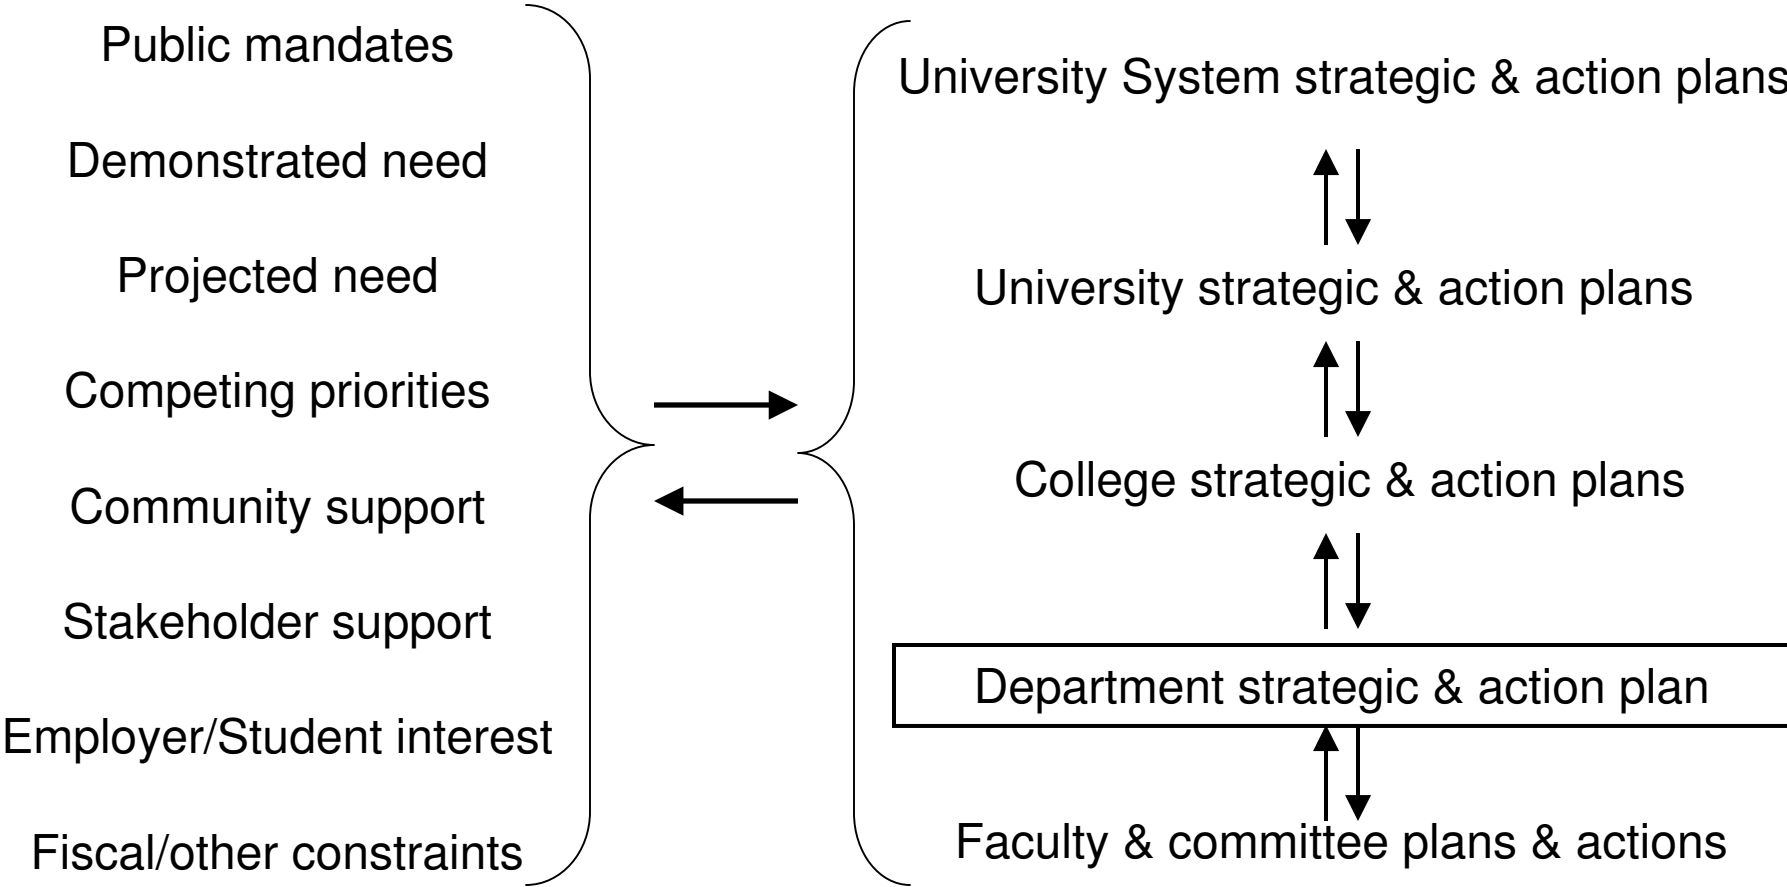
Public mandates

Demonstrated need

Projected need

Competing priorities

Community support

Stakeholder support

Employer/Student interest

Fiscal/other constraints

University System strategic & action plans

University strategic & action plans

College strategic & action plans

Department strategic & action plan

Faculty & committee plans & actions